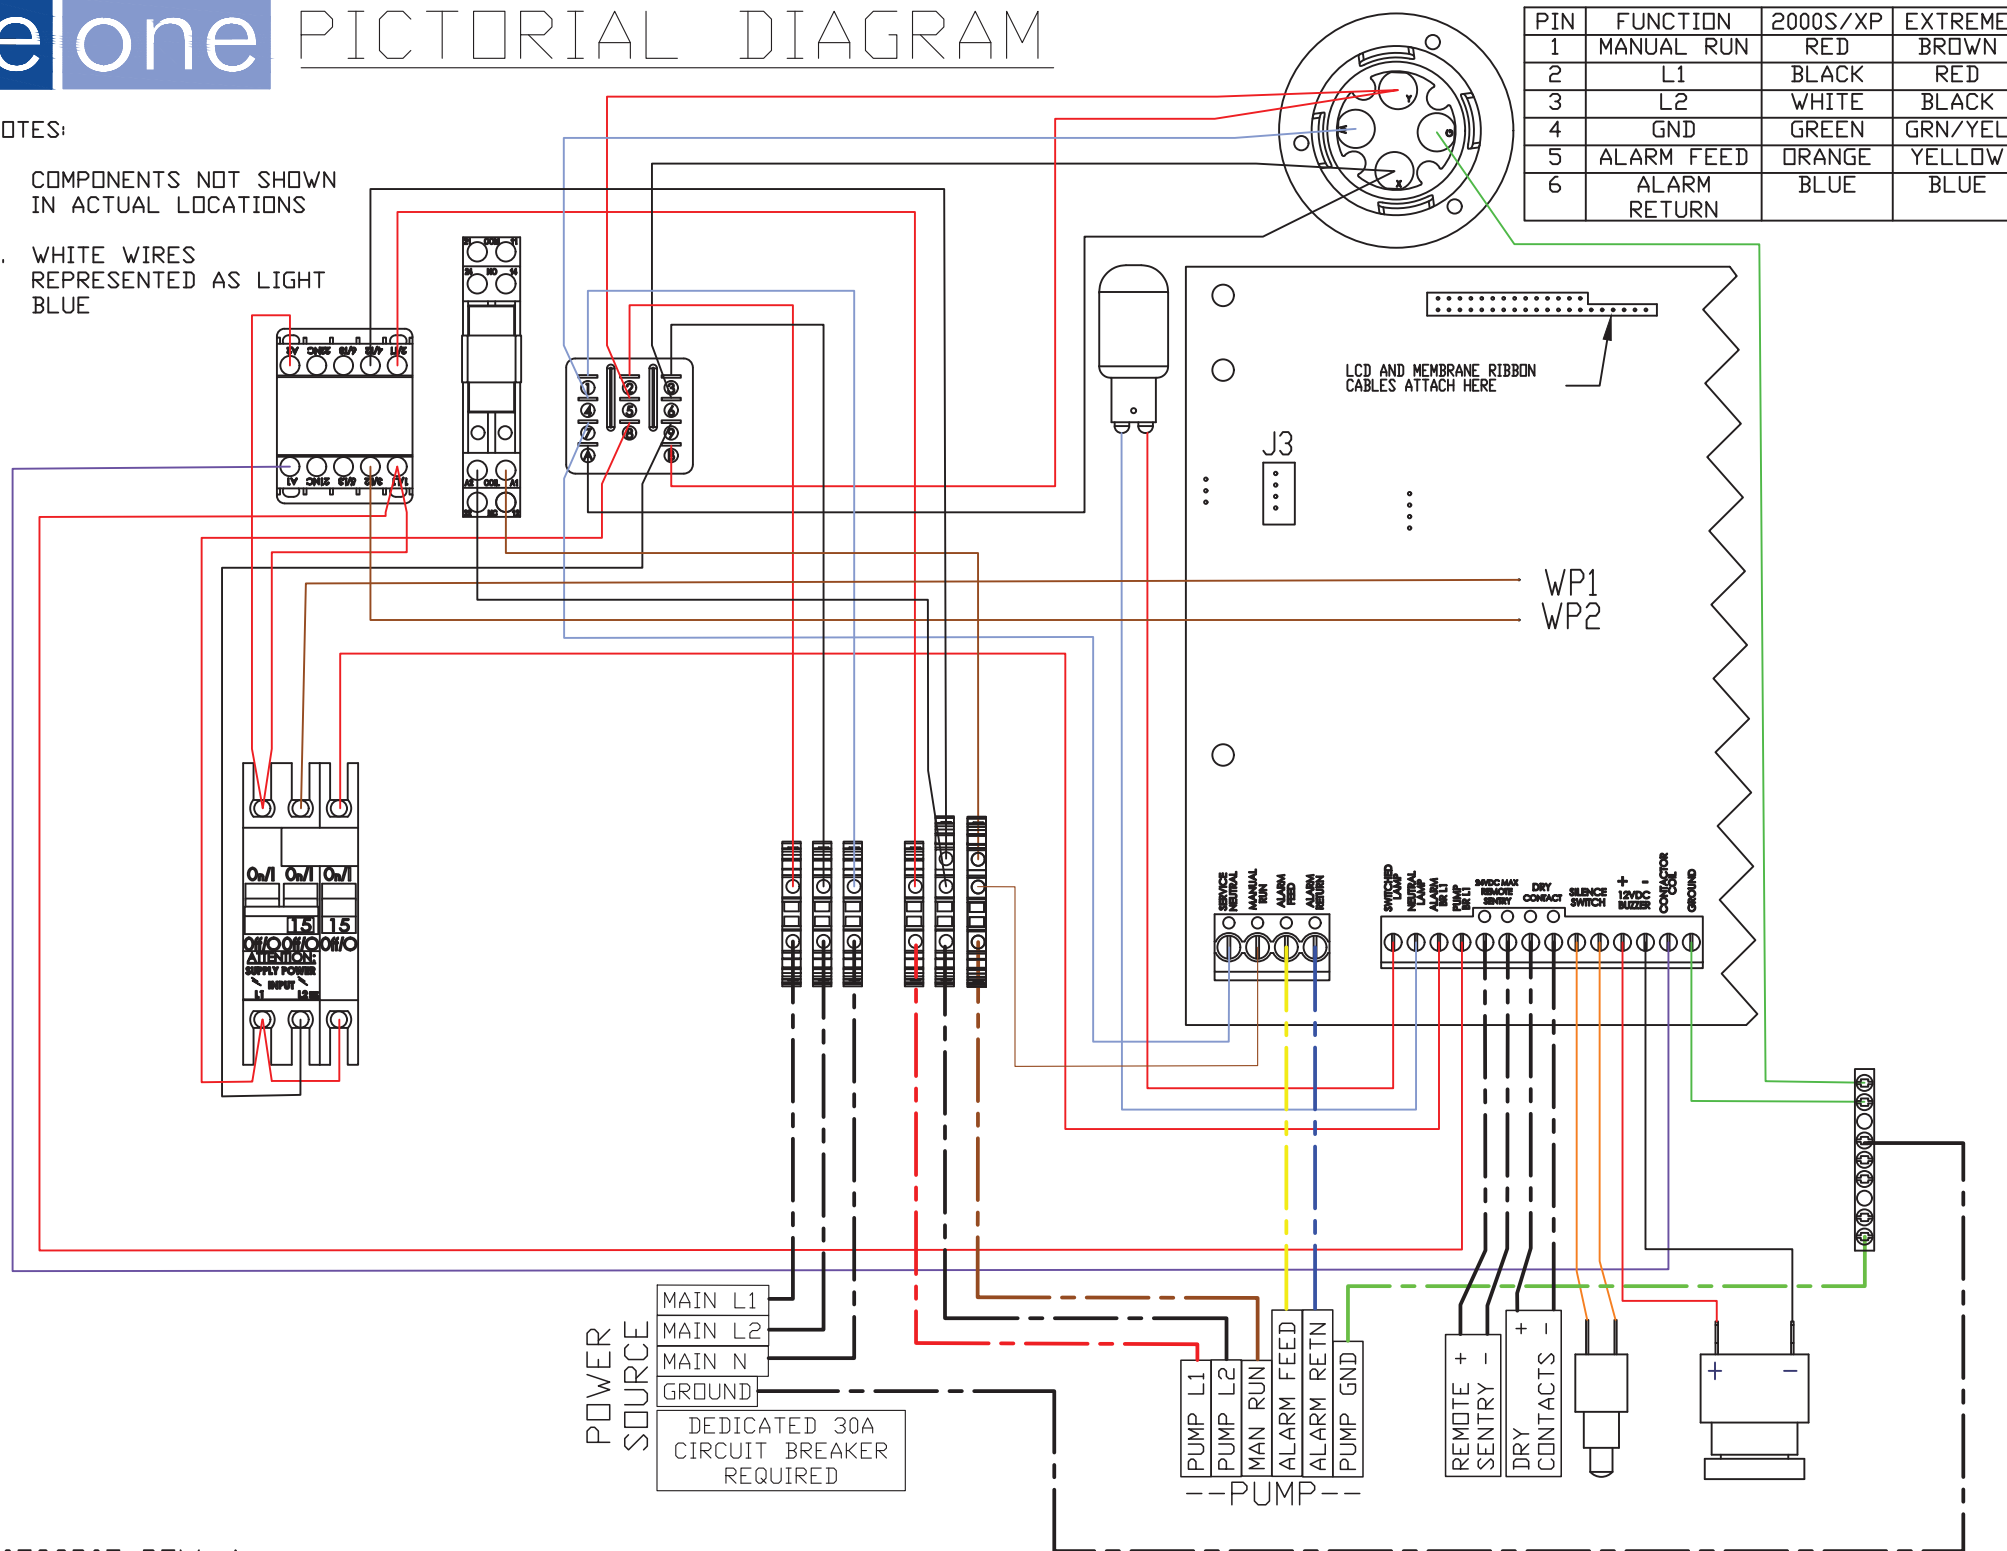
e one PICTORIAL DIAGRAM

| PIN | FUNCTION | 2000S/XP | EXTREME |
|---|---|---|---|
| 1 | MANUAL RUN | RED | BROWN |
| 2 | L1 | BLACK | RED |
| 3 | L2 | WHITE | BLACK |
| 4 | GND | GREEN | GRN/YEL |
| 5 | ALARM FEED | ORANGE | YELLOW |
| 6 | ALARM RETURN | BLUE | BLUE |

OTES:

COMPONENTS NOT SHOWN IN ACTUAL LOCATIONS

. WHITE WIRES REPRESENTED AS LIGHT BLUE

LCD AND MEMBRANE RIBBON CABLES ATTACH HERE

J3

WP1
WP2

On/I On/I On/I
15 15
Off/O Off/O Off/O
ATTENTION:
SUPPLY POWER INPUT
L1 L2

SERVICE NEUTRAL
MANUAL RUN
ALARM FEED
ALARM RETURN

SWITCHED LAMP
NEUTRAL LAMP
ALARM BR L1
PUMP BR L1
24VDC MAX REMOTE SENTRY
DRY CONTACT
SILENCE SWITCH
+ - 12VDC BUZZER
CONTACTOR COIL
GROUND

POWER SOURCE
MAIN L1
MAIN L2
MAIN N
GROUND
DEDICATED 30A CIRCUIT BREAKER REQUIRED

PUMP L1
PUMP L2
MAN RUN
ALARM FEED
ALARM RETN
PUMP GND
--PUMP--

REMOTE SENTRY + -
DRY CONTACTS + -
+ -